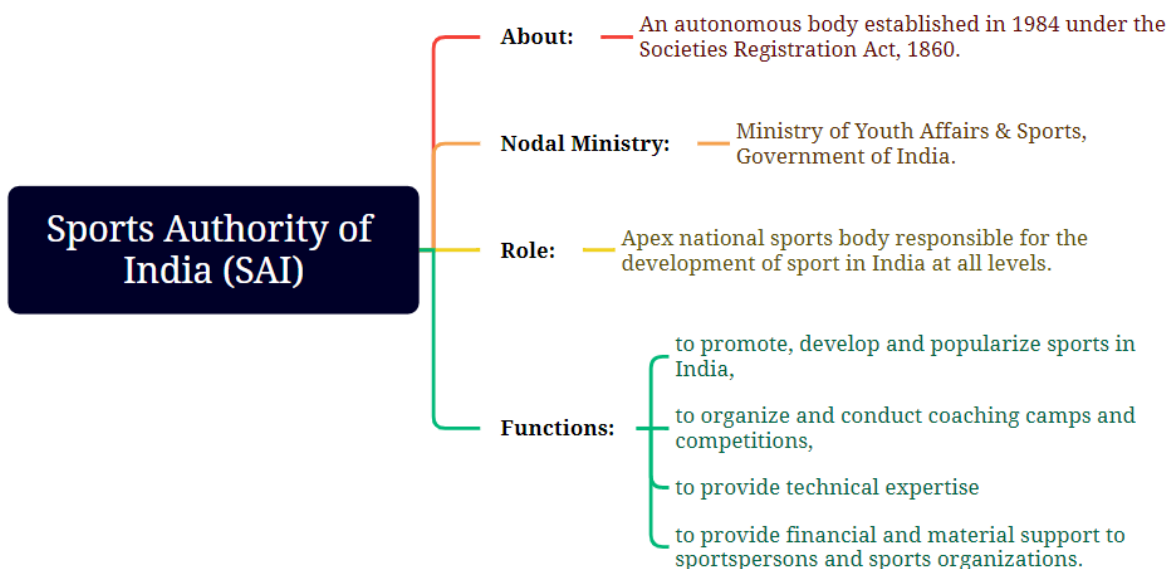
Sports Authority of India (SAI)

About:

An autonomous body established in 1984 under the Societies Registration Act, 1860.

Nodal Ministry:

Ministry of Youth Affairs & Sports, Government of India.

Role:

Apex national sports body responsible for the development of sport in India at all levels.

Functions:

to promote, develop and popularize sports in India,

to organize and conduct coaching camps and competitions,

to provide technical expertise

to provide financial and material support to sportspersons and sports organizations.